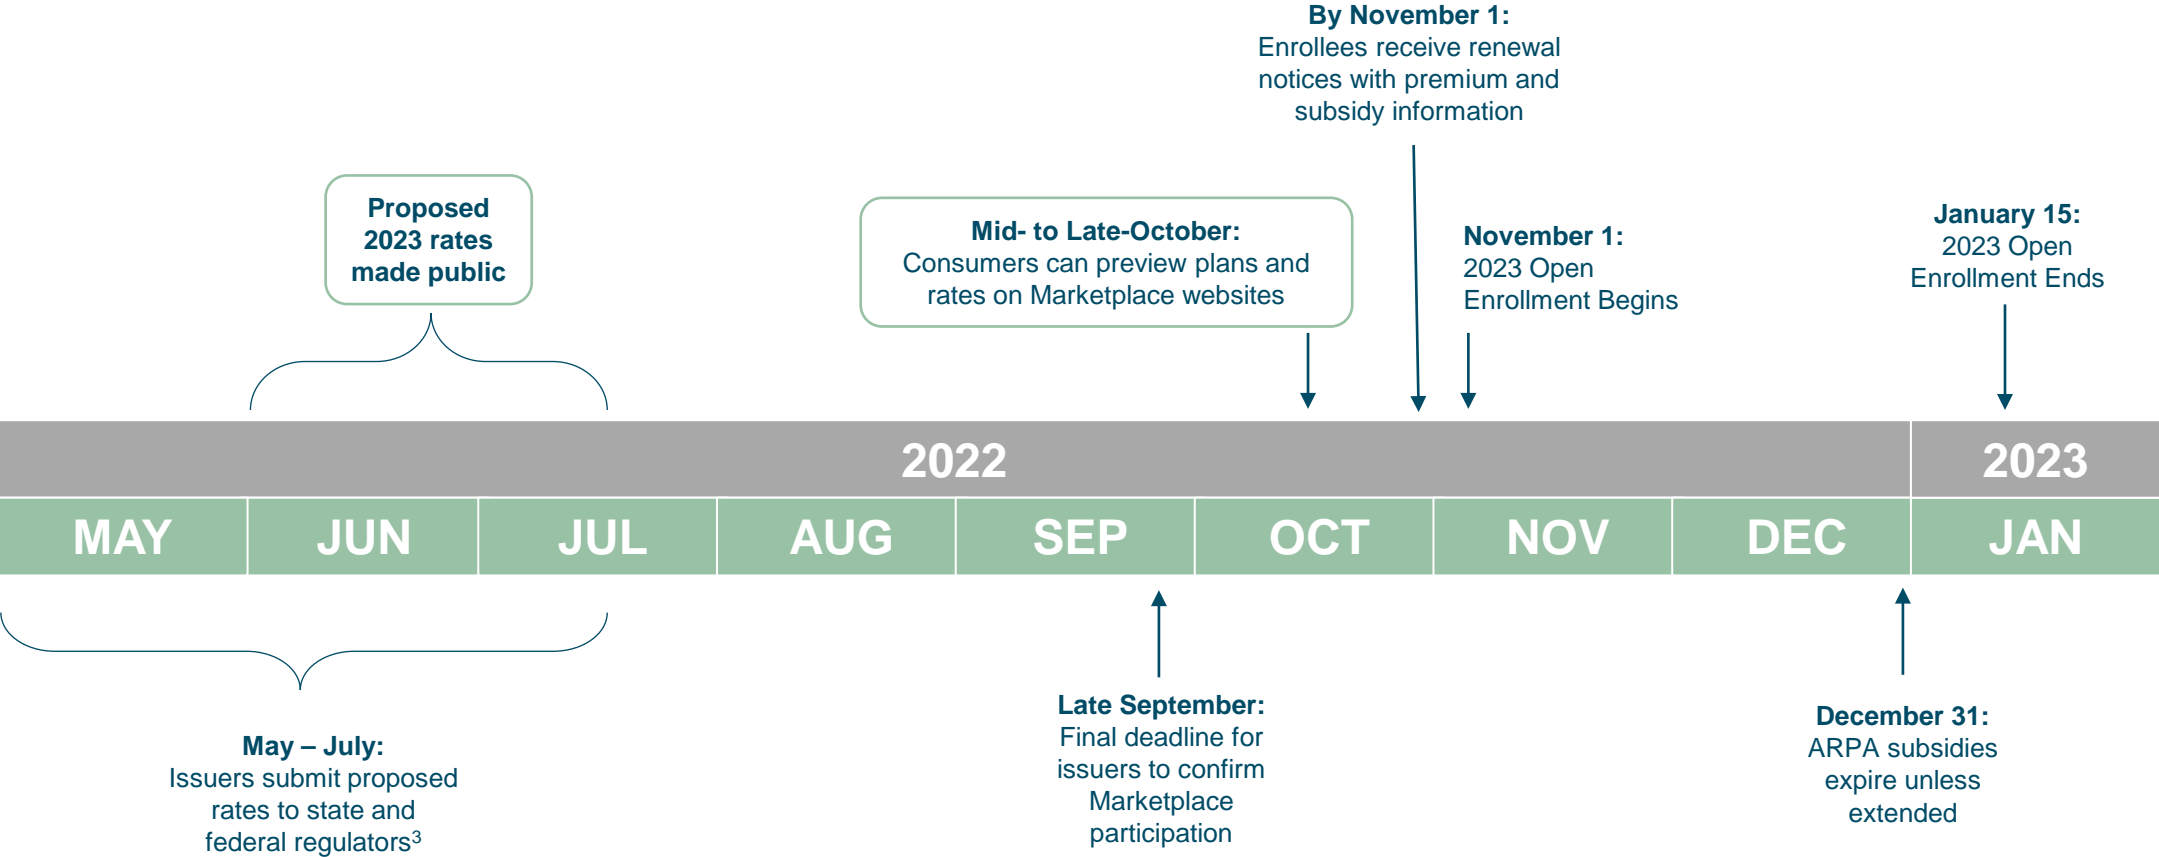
By November 1:
Enrollees receive renewal notices with premium and subsidy information

Proposed 2023 rates made public

Mid- to Late-October:
Consumers can preview plans and rates on Marketplace websites

November 1:
2023 Open Enrollment Begins

January 15:
2023 Open Enrollment Ends

2022

2023

MAY JUN JUL AUG SEP OCT NOV DEC JAN

May – July:
Issuers submit proposed rates to state and federal regulators$^3$

Late September:
Final deadline for issuers to confirm Marketplace participation

December 31:
ARPA subsidies expire unless extended